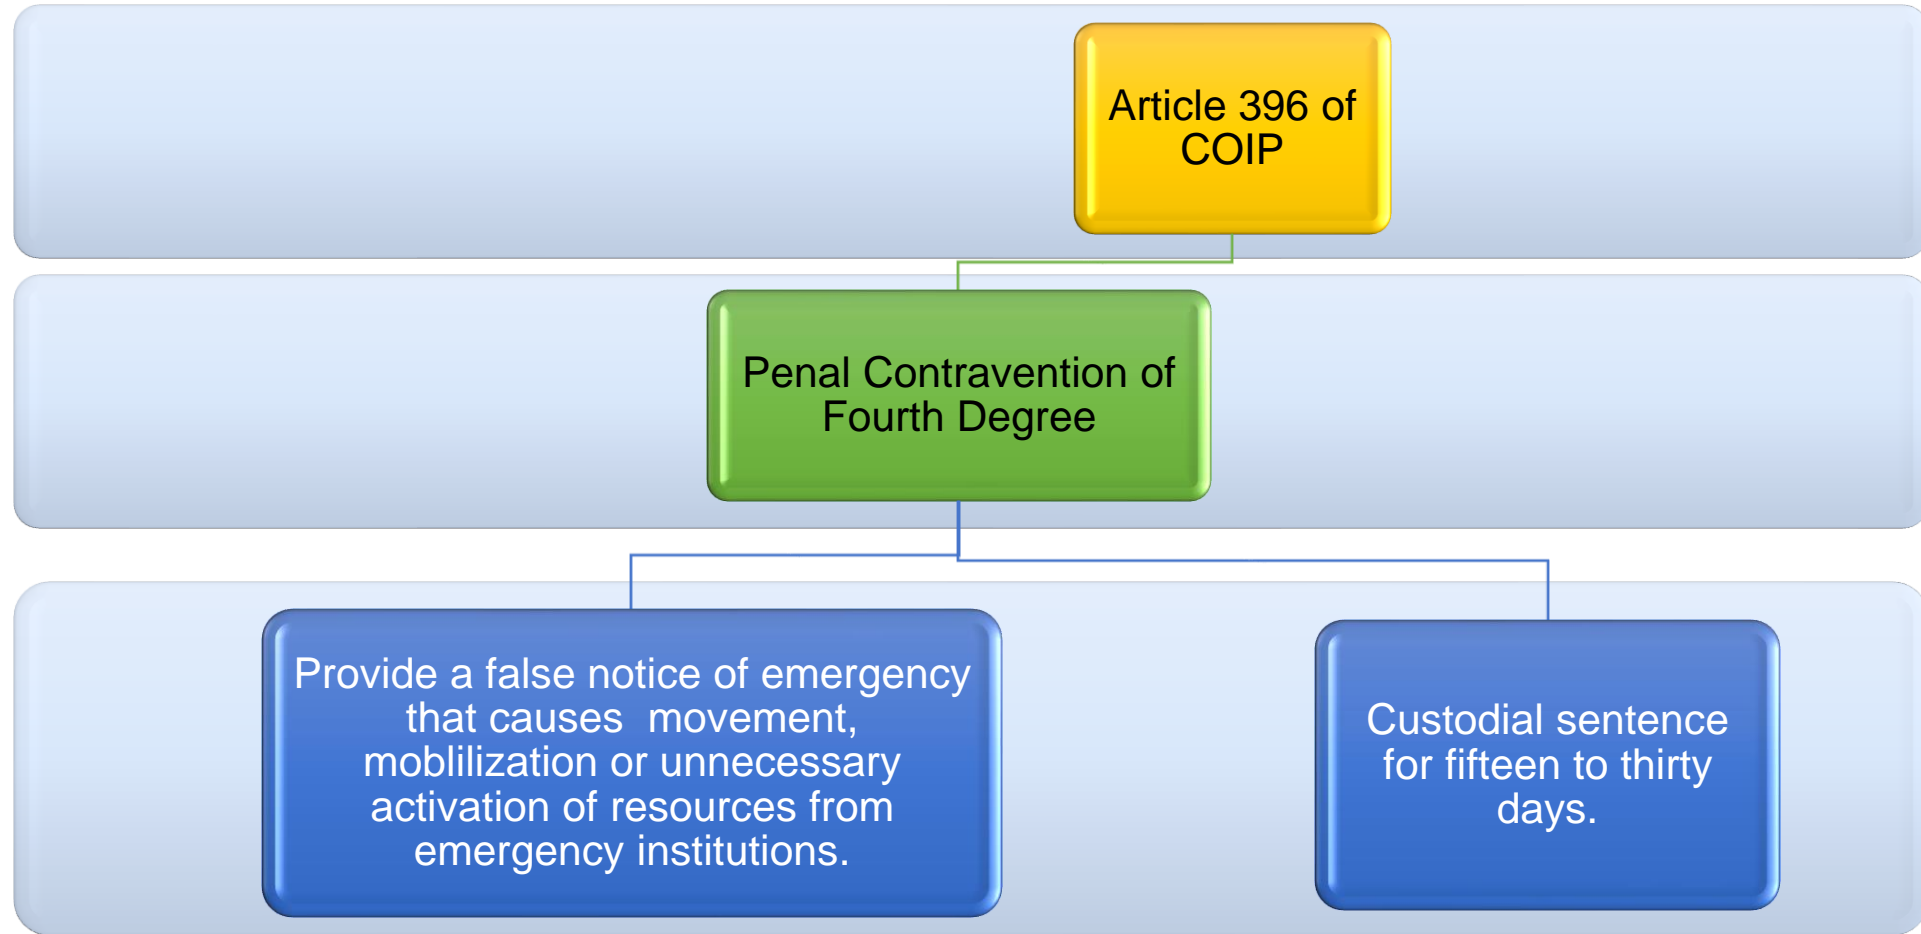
Article 396 of COIP

Penal Contravention of Fourth Degree

Provide a false notice of emergency that causes movement, moblilization or unnecessary activation of resources from emergency institutions.

Custodial sentence for fifteen to thirty days.